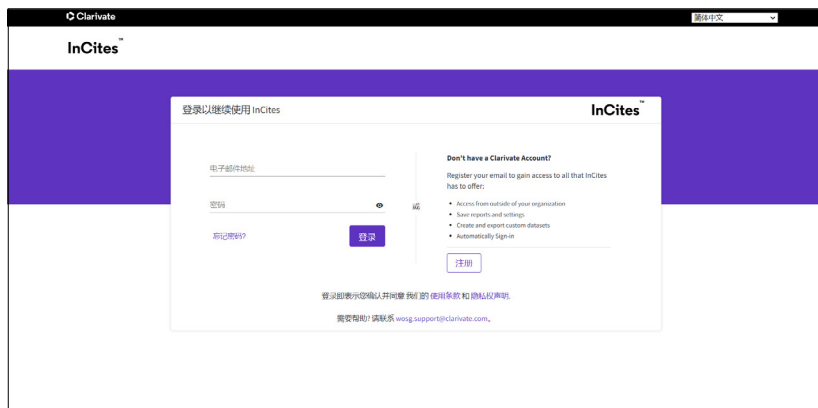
Clarivate

简体中文

InCites™

登录以继续使用 InCites

InCites™

电子邮件地址

密码

忘记密码?

登录

或

Don't have a Clarivate Account?

Register your email to gain access to all that InCites has to offer:

- Access from outside of your organization
- Save reports and settings
- Create and export custom datasets
- Automatically Sign-in

注册

登录即表示您确认并同意我们的 使用条款 和 隐私权声明.

需要帮助? 请联系 wosg.support@clarivate.com。